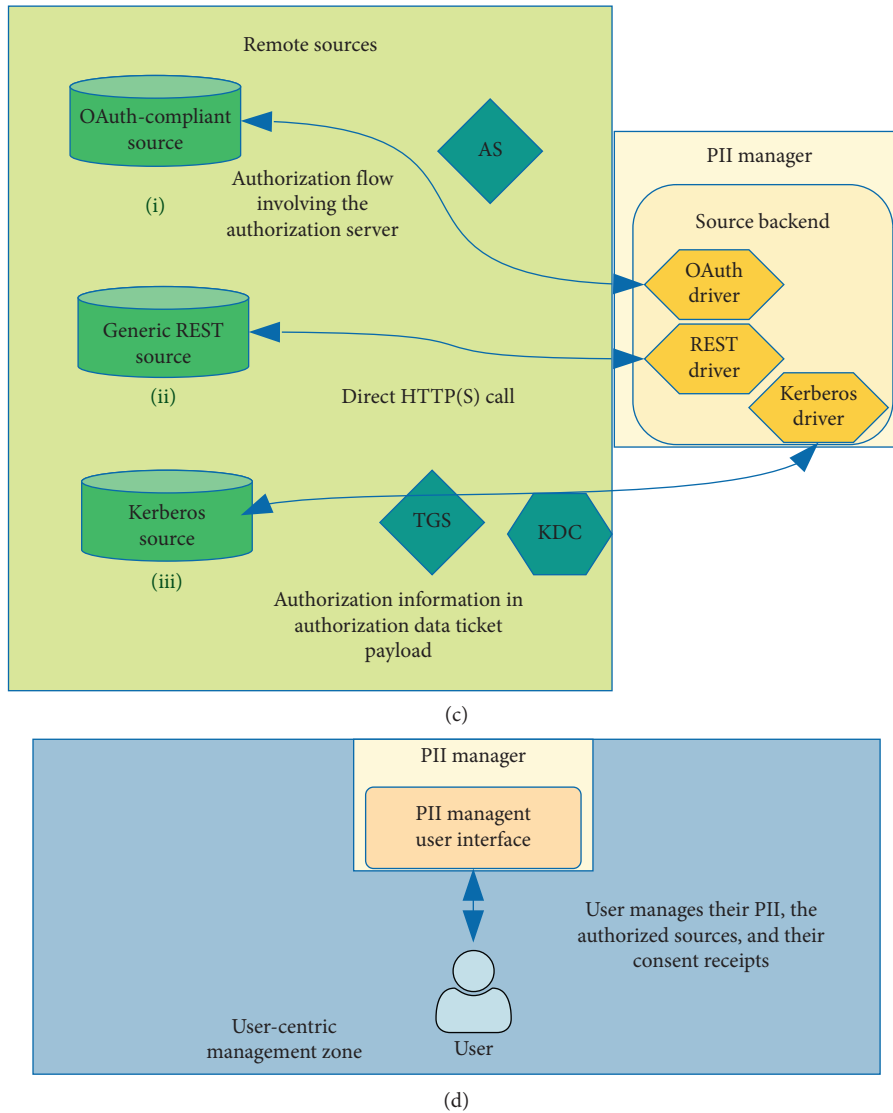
Remote sources

OAuth-compliant source

AS

Authorization flow involving the authorization server

(i)

PII manager

Source backend

OAuth driver

Generic REST source

REST driver

(ii)

Direct HTTP(S) call

Kerberos driver

Kerberos source

TGS

KDC

(iii)

Authorization information in authorization data ticket payload

(c)

PII manager

PII managent user interface

User manages their PII, the authorized sources, and their consent receipts

User-centric management zone

User

(d)